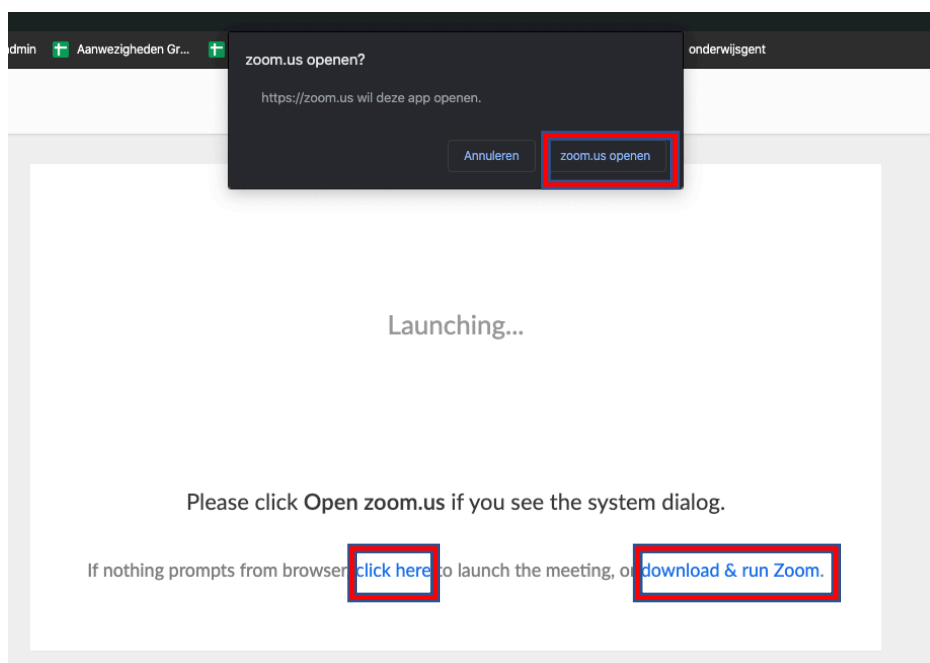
dmin Aanwezigheden Gr... onderwijsgent

zoom.us openen?

https://zoom.us wil deze app openen.

Annuleren zoom.us openen

Launching...

Please click Open zoom.us if you see the system dialog.

If nothing prompts from browser, click here to launch the meeting, or download & run Zoom.